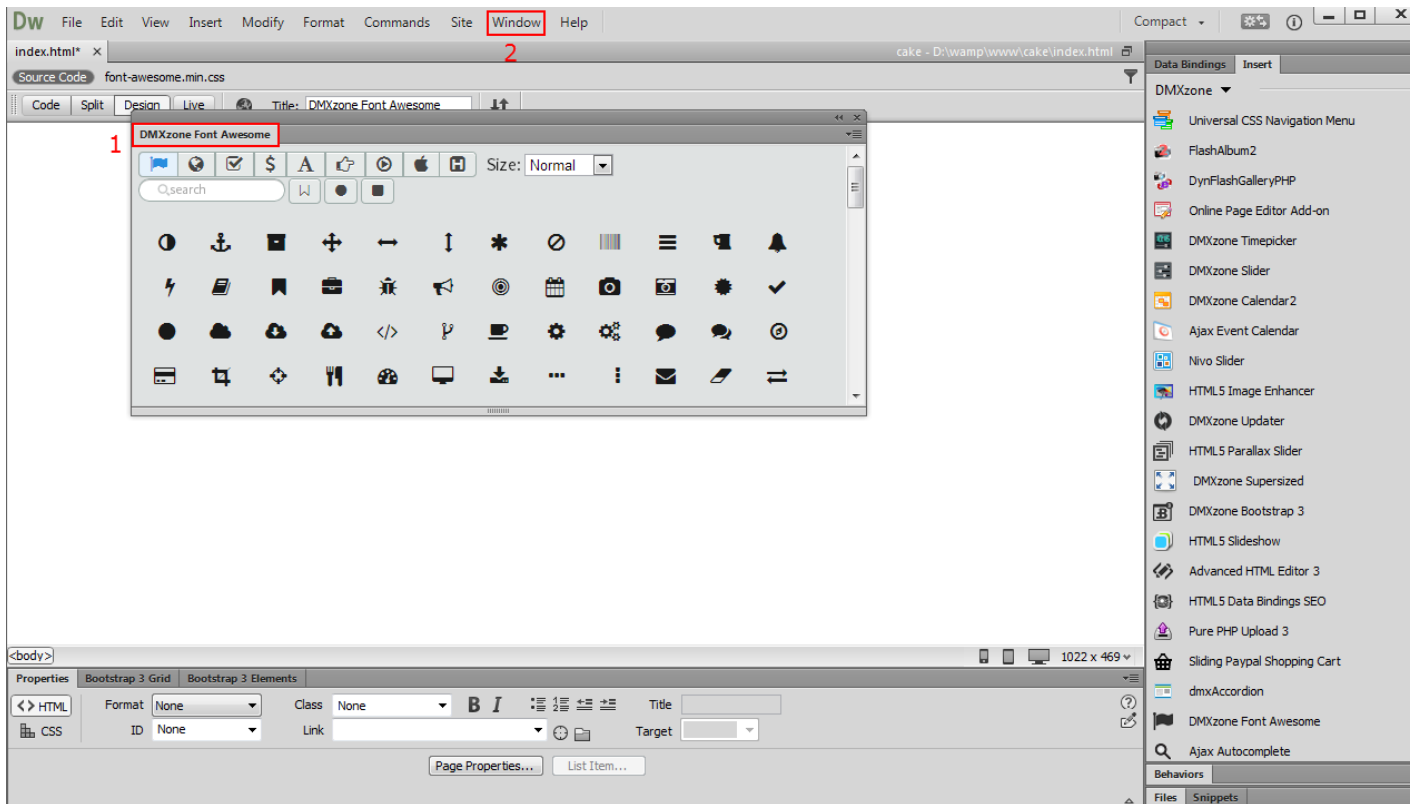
Dw File Edit View Insert Modify Format Commands Site Window Help

Compact

2

index.html* ×

cake - D:\wamp\www\cake\index.html

Source Code font-awesome.min.css

Code Split Design Live Title: DMXzone Font Awesome

1

DMXzone Font Awesome

$ A Size: Normal

Qsearch

Data Bindings Insert

DMXzone

Universal CSS Navigation Menu
FlashAlbum2
DynFlashGalleryPHP
Online Page Editor Add-on
DMXzone Timepicker
DMXzone Slider
DMXzone Calendar2
Ajax Event Calendar
Nivo Slider
HTML5 Image Enhancer
DMXzone Updater
HTML5 Parallax Slider
DMXzone Supersized
DMXzone Bootstrap 3
HTML5 Slideshow
Advanced HTML Editor 3
HTML5 Data Bindings SEO
Pure PHP Upload 3
Sliding Paypal Shopping Cart
dmxAccordion
DMXzone Font Awesome
Ajax Autocomplete

Behaviors

Files Snippets

<body>

1022 x 469

Properties Bootstrap 3 Grid Bootstrap 3 Elements

<> HTML Format None Class None B I Title

CSS ID None Link Target

Page Properties... List Item...